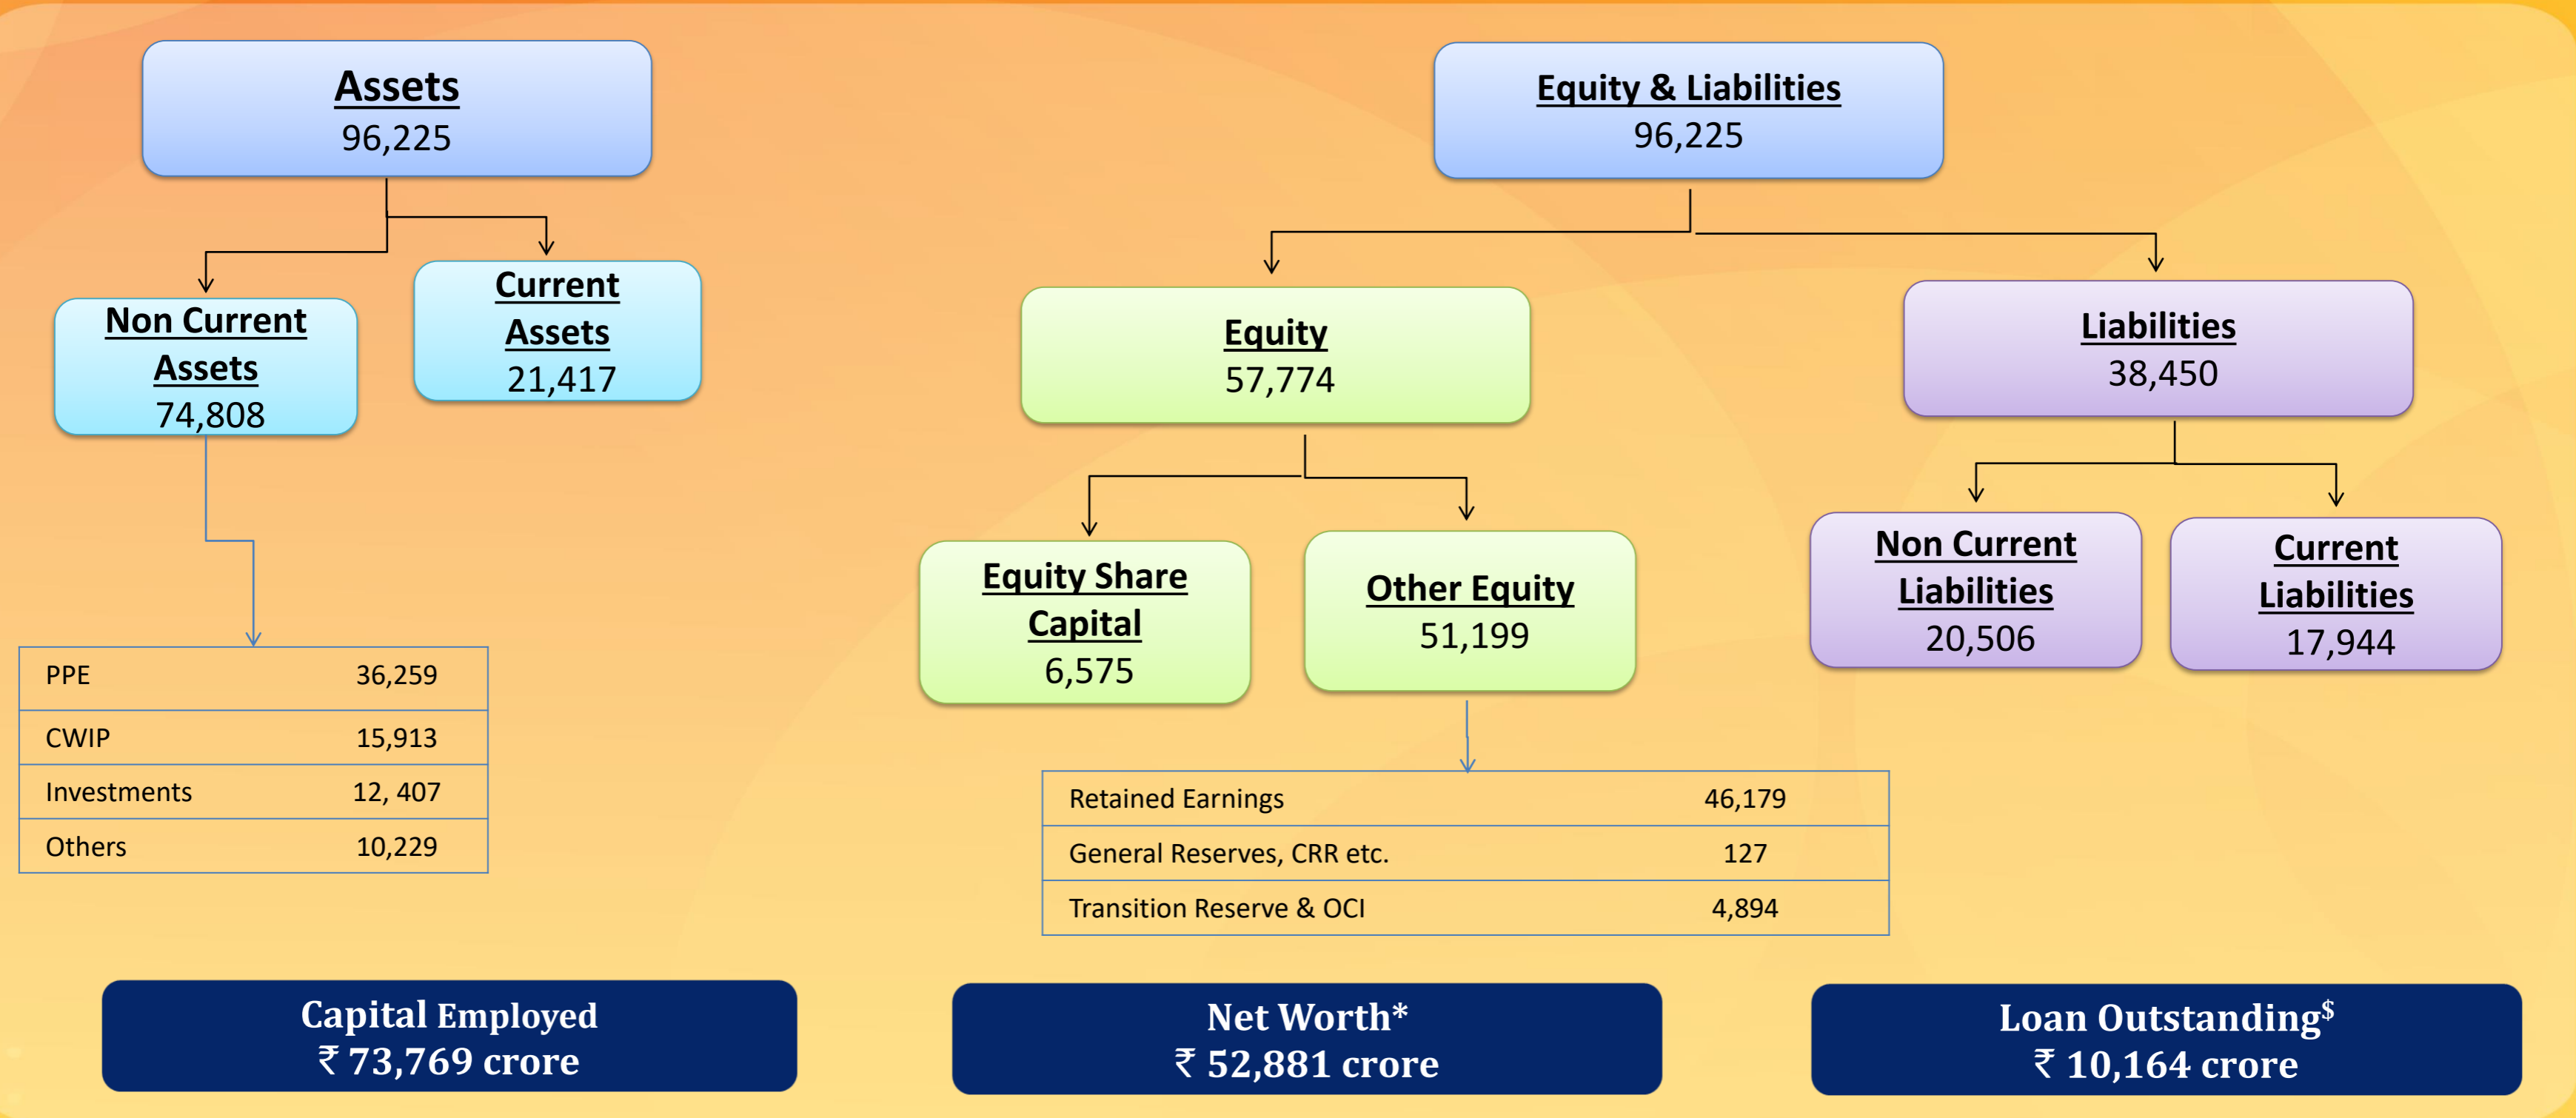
Assets
96,225

Non Current Assets
74,808

Current Assets
21,417

| PPE | 36,259 |
|---|---|
| CWIP | 15,913 |
| Investments | 12, 407 |
| Others | 10,229 |

Equity & Liabilities
96,225

Equity
57,774

Equity Share Capital
6,575

Other Equity
51,199

| Retained Earnings | 46,179 |
|---|---|
| General Reserves, CRR etc. | 127 |
| Transition Reserve & OCI | 4,894 |

Liabilities
38,450

Non Current Liabilities
20,506

Current Liabilities
17,944

Capital Employed
₹ 73,769 crore

Net Worth*
₹ 52,881 crore

Loan Outstanding$^{\$}$
₹ 10,164 crore